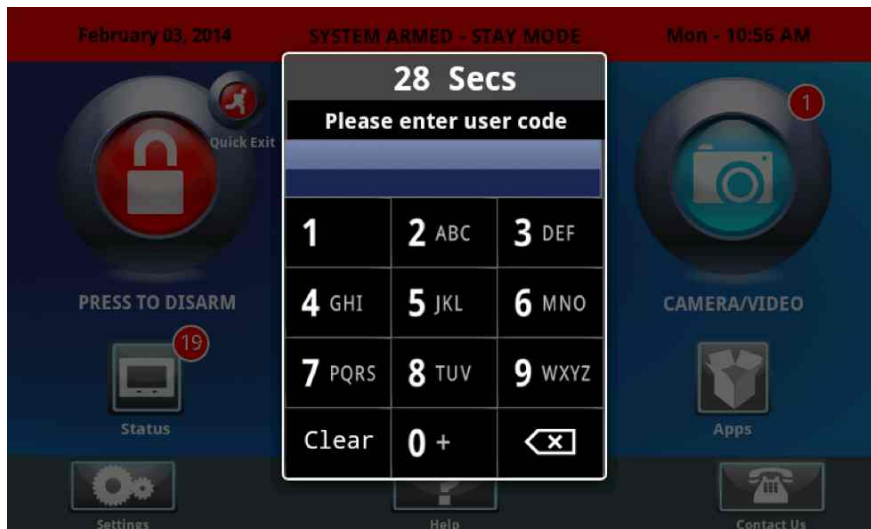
February 03, 2014 SYSTEM ARMED - STAY MODE Mon - 10:56 AM

Quick Exit

PRESS TO DISARM

19

Status

28 Secs

Please enter user code

| 1 | 2 ABC | 3 DEF |
|---|---|---|
| 4 GHI | 5 JKL | 6 MNO |
| 7 PQRS | 8 TUV | 9 WXYZ |
| Clear | 0 + | |

1

CAMERA/VIDEO

Apps

Settings

Help

Contact Us